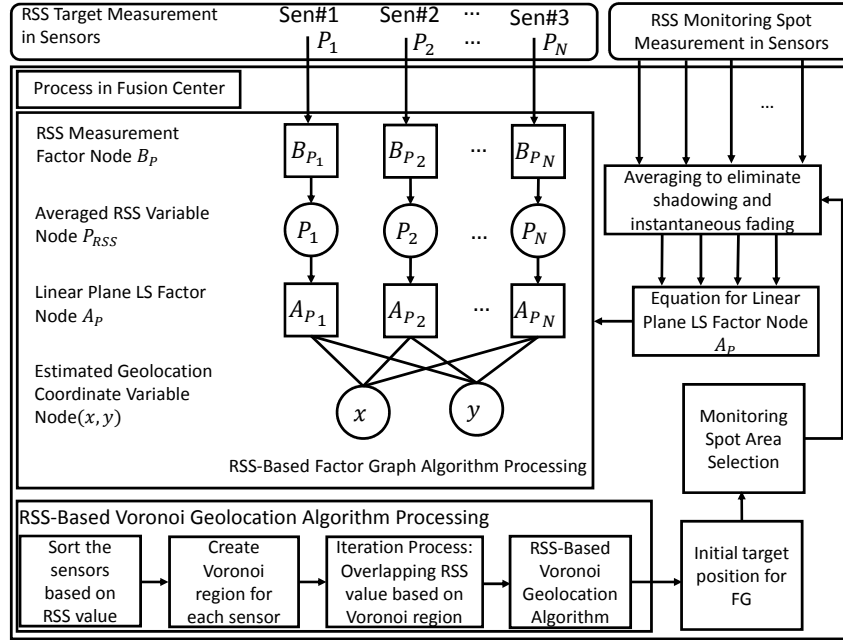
RSS Target Measurement in Sensors

Sen#1 $P_1$

Sen#2 $P_2$

...

...

Sen#3 $P_N$

RSS Monitoring Spot Measurement in Sensors

...

Process in Fusion Center

RSS Measurement Factor Node $B_P$

$B_{P_1}$

$B_{P_2}$

...

$B_{P_N}$

Averaged RSS Variable Node $P_{RSS}$

$P_1$

$P_2$

...

$P_N$

Averaging to eliminate shadowing and instantaneous fading

Linear Plane LS Factor Node $A_P$

$A_{P_1}$

$A_{P_2}$

...

$A_{P_N}$

Equation for Linear Plane LS Factor Node $A_P$

Estimated Geolocation Coordinate Variable Node$(x, y)$

$x$

$y$

Monitoring Spot Area Selection

RSS-Based Factor Graph Algorithm Processing

RSS-Based Voronoi Geolocation Algorithm Processing

Sort the sensors based on RSS value

Create Voronoi region for each sensor

Iteration Process: Overlapping RSS value based on Voronoi region

RSS-Based Voronoi Geolocation Algorithm

Initial target position for FG